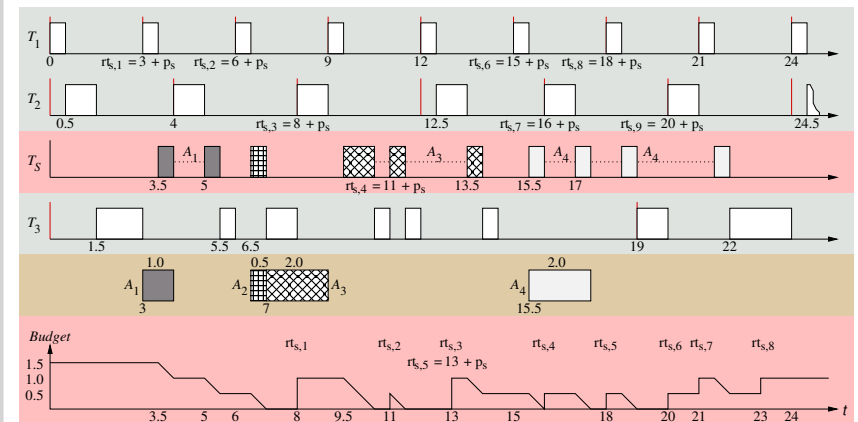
$T_1$
0
$rt_{s,1} = 3 + p_s$
$rt_{s,2} = 6 + p_s$
9
12
$rt_{s,6} = 15 + p_s$
$rt_{s,8} = 18 + p_s$
21
24

$T_2$
0.5
4
$rt_{s,3} = 8 + p_s$
12.5
$rt_{s,7} = 16 + p_s$
$rt_{s,9} = 20 + p_s$
24.5

$T_S$
$A_1$
$A_3$
$A_4$
$A_4$
3.5
5
$rt_{s,4} = 11 + p_s$
13.5
15.5
17

$T_3$
1.5
5.5
6.5
19
22

1.0
$A_1$
3
0.5
2.0
$A_2$
$A_3$
7
2.0
$A_4$
15.5

Budget
$rt_{s,1}$
$rt_{s,2}$
$rt_{s,3}$
$rt_{s,5} = 13 + p_s$
$rt_{s,4}$
$rt_{s,5}$
$rt_{s,6}$
$rt_{s,7}$
$rt_{s,8}$
1.5
1.0
0.5
3.5
5
6
8
9.5
11
13
15
18
20
21
23
24
t